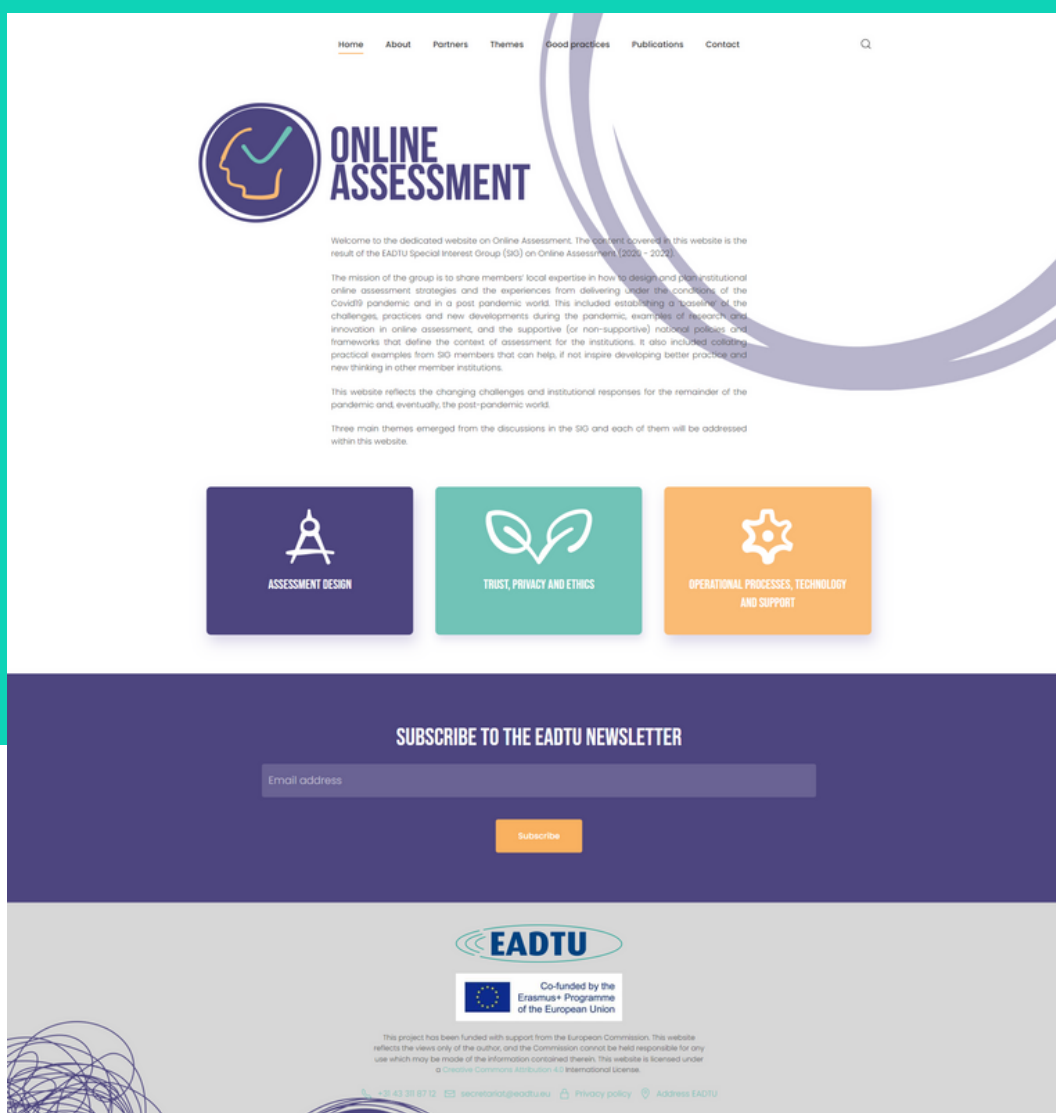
Home About Partners Themes Good practices Publications Contact

ONLINE ASSESSMENT

Welcome to the dedicated website on Online Assessment. The content covered in this website is the result of the EADTU Special Interest Group (SIG) on Online Assessment (2020 - 2022).

The mission of the group is to share members' local expertise in how to design and plan institutional online assessment strategies and the experiences from delivering under the conditions of the Covid19 pandemic and in a post pandemic world. This included establishing a 'baseline' of the challenges, practices and new developments during the pandemic, examples of research and innovation in online assessment, and the supportive (or non-supportive) national policies and frameworks that define the context of assessment for the institutions. It also included collating practical examples from SIG members that can help, if not inspire developing better practice and new thinking in other member institutions.

This website reflects the changing challenges and institutional responses for the remainder of the pandemic and, eventually, the post-pandemic world.

Three main themes emerged from the discussions in the SIG and each of them will be addressed within this website.

ASSESSMENT DESIGN

TRUST, PRIVACY AND ETHICS

OPERATIONAL PROCESSES, TECHNOLOGY AND SUPPORT

SUBSCRIBE TO THE EADTU NEWSLETTER

Email address

Subscribe

EADTU

Co-funded by the Erasmus+ Programme of the European Union

This project has been funded with support from the European Commission. This website reflects the views only of the author, and the Commission cannot be held responsible for any use which may be made of the information contained therein. This website is licensed under a Creative Commons Attribution 4.0 International License.

+31 43 311 87 12 secretariat@eadtu.eu Privacy policy Address EADTU